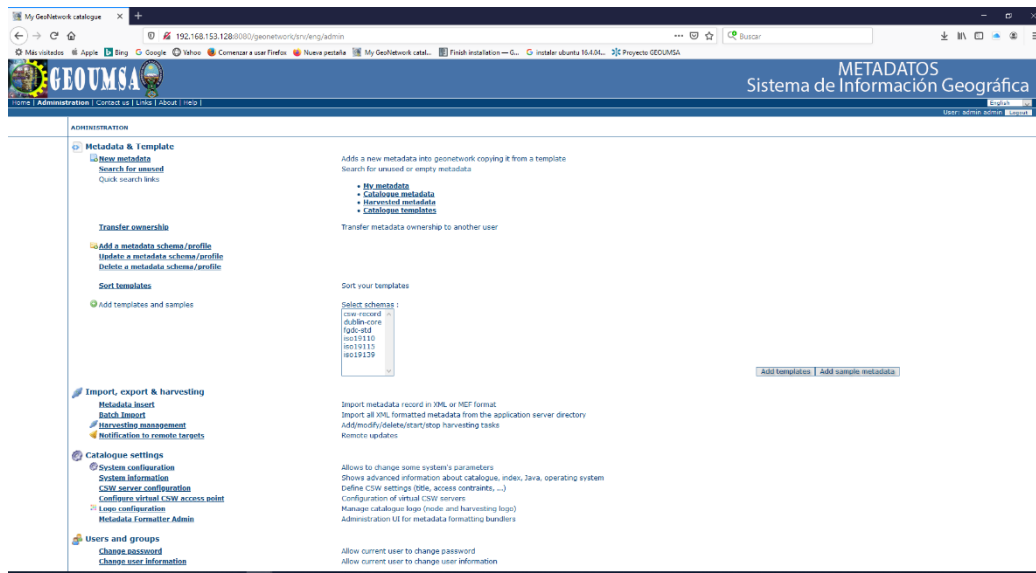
My GeoNetwork catalogue × +

192.168.153.128:8080/geonetwork/srv/eng/admin

Buscar

Más visitados Apple Bing Google Yahoo Comenzar a usar Firefox Nueva pestaña My GeoNetwork catal... Finish installation — G... instalar ubuntu 16.4.04... Proyecto GEOUMSA

GEOUMSA

METADATOS
Sistema de Información Geográfica

Home | Administration | Contact us | Links | About | Help |

English

User: admin admin Logout

ADMINISTRATION

Metadata & Template

New metadata — Adds a new metadata into geonetwork copying it from a template
Search for unused — Search for unused or empty metadata
Quick search links

- My metadata
- Catalogue metadata
- Harvested metadata
- Catalogue templates

Transfer ownership — Transfer metadata ownership to another user

Add a metadata schema/profile
Update a metadata schema/profile
Delete a metadata schema/profile

Sort templates — Sort your templates

Add templates and samples — Select schemas :

csw-record
dublin-core
fgdc-std
iso19110
iso19115
iso19139

Add templates | Add sample metadata

Import, export & harvesting

Metadata insert — Import metadata record in XML or MEF format
Batch Import — Import all XML formatted metadata from the application server directory
Harvesting management — Add/modify/delete/start/stop harvesting tasks
Notification to remote targets — Remote updates

Catalogue settings

System configuration — Allows to change some system's parameters
System information — Shows advanced information about catalogue, index, Java, operating system
CSW server configuration — Define CSW settings (title, access contraints, ...)
Configure virtual CSW access point — Configuration of virtual CSW servers
Logo configuration — Manage catalogue logo (node and harvesting logo)
Metadata Formatter Admin — Administration UI for metadata formatting bundlers

Users and groups

Change password — Allow current user to change password
Change user information — Allow current user to change user information